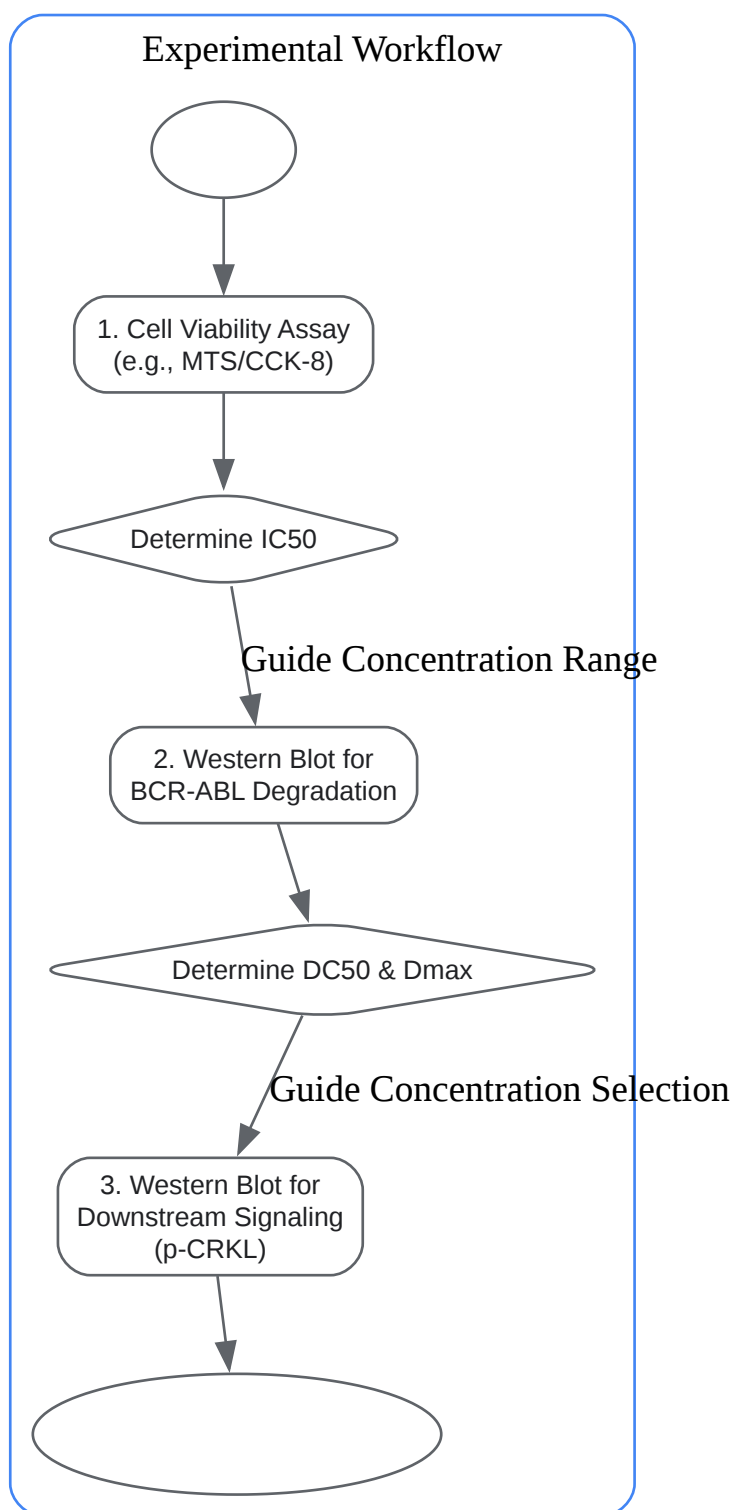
Experimental Workflow

1. Cell Viability Assay (e.g., MTS/CCK-8)

Determine IC50

Guide Concentration Range

2. Western Blot for BCR-ABL Degradation

Determine DC50 & Dmax

Guide Concentration Selection

3. Western Blot for Downstream Signaling (p-CRKL)